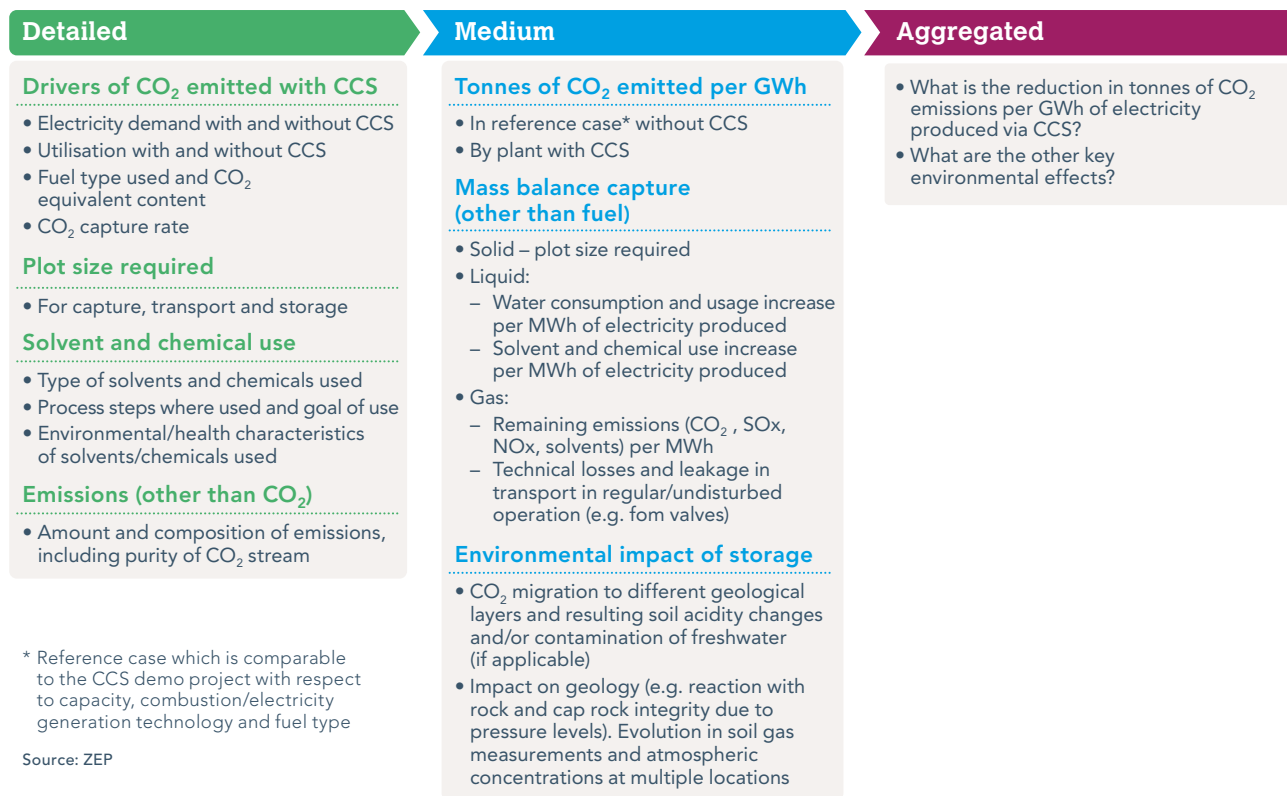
Detailed

Drivers of $CO_2$ emitted with CCS

• Electricity demand with and without CCS
• Utilisation with and without CCS
• Fuel type used and $CO_2$ equivalent content
• $CO_2$ capture rate

Plot size required

• For capture, transport and storage

Solvent and chemical use

• Type of solvents and chemicals used
• Process steps where used and goal of use
• Environmental/health characteristics of solvents/chemicals used

Emissions (other than $CO_2$)

• Amount and composition of emissions, including purity of $CO_2$ stream

* Reference case which is comparable to the CCS demo project with respect to capacity, combustion/electricity generation technology and fuel type

Source: ZEP

Medium

Tonnes of $CO_2$ emitted per GWh

• In reference case* without CCS
• By plant with CCS

Mass balance capture (other than fuel)

• Solid – plot size required
• Liquid:
– Water consumption and usage increase per MWh of electricity produced
– Solvent and chemical use increase per MWh of electricity produced
• Gas:
– Remaining emissions ($CO_2$ , SOx, NOx, solvents) per MWh
– Technical losses and leakage in transport in regular/undisturbed operation (e.g. fom valves)

Environmental impact of storage

• $CO_2$ migration to different geological layers and resulting soil acidity changes and/or contamination of freshwater (if applicable)
• Impact on geology (e.g. reaction with rock and cap rock integrity due to pressure levels). Evolution in soil gas measurements and atmospheric concentrations at multiple locations

Aggregated

• What is the reduction in tonnes of $CO_2$ emissions per GWh of electricity produced via CCS?
• What are the other key environmental effects?